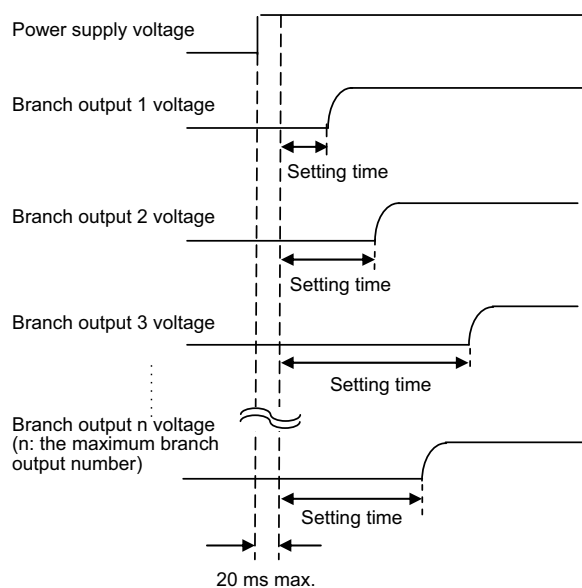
Power supply voltage

Branch output 1 voltage

Setting time

Branch output 2 voltage

Setting time

Branch output 3 voltage

Setting time

Branch output n voltage (n: the maximum branch output number)

Setting time

20 ms max.